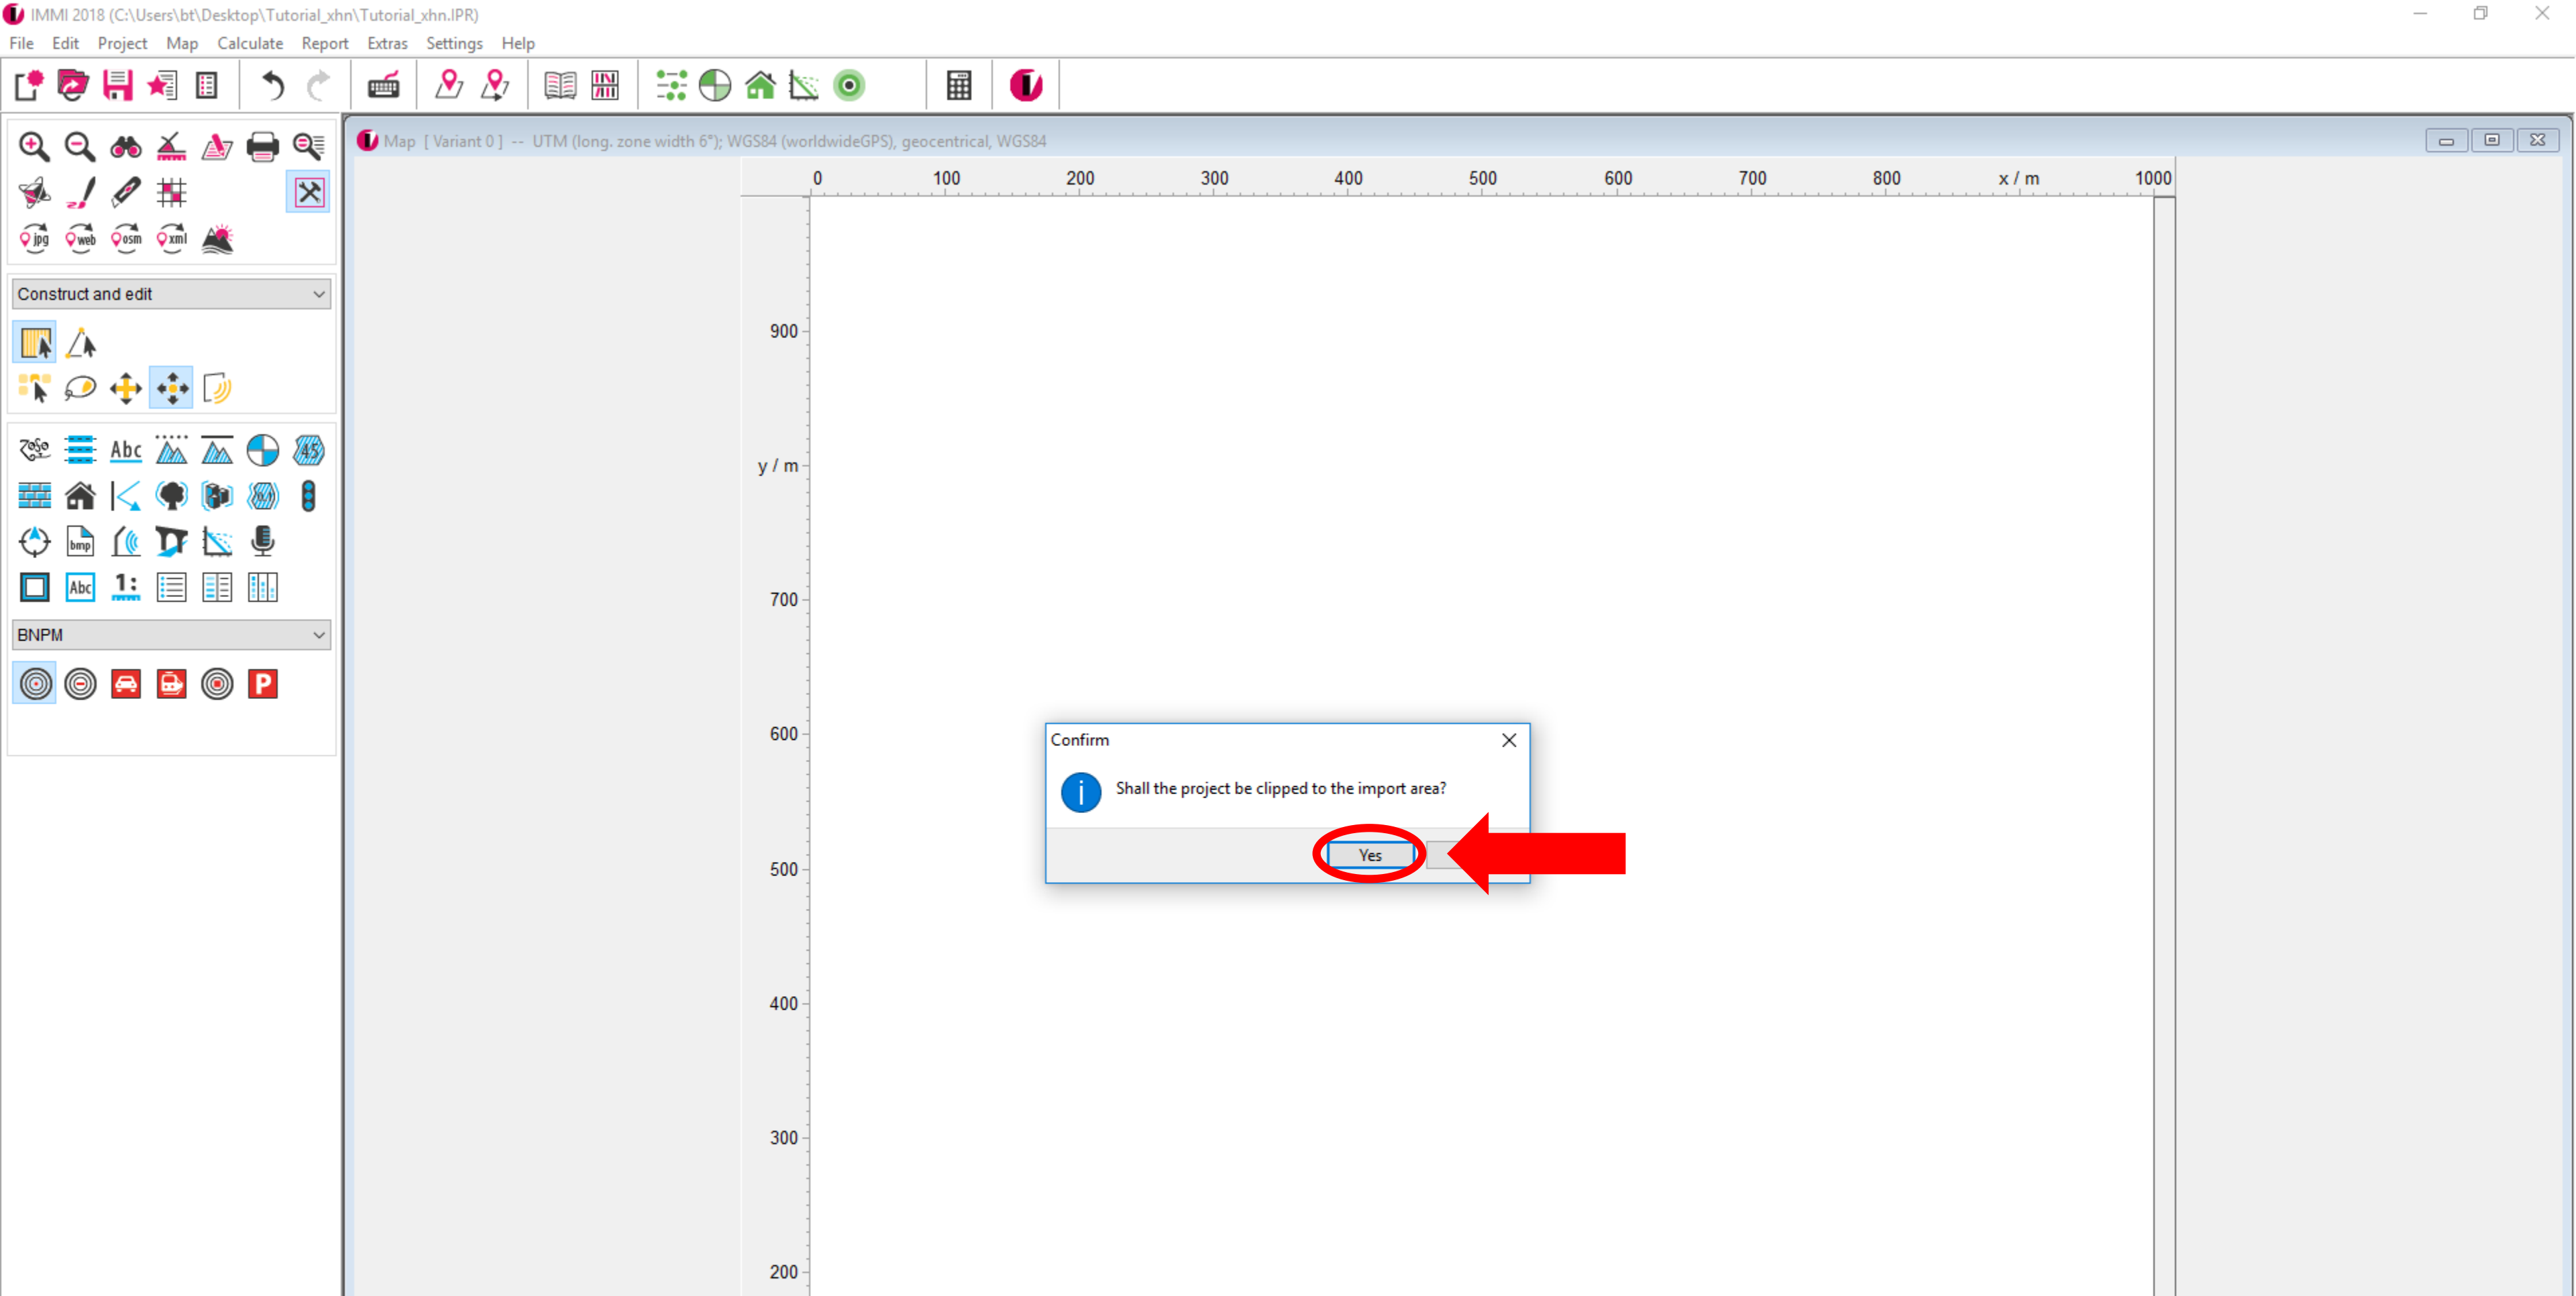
IMMI 2018 (C:\Users\bt\Desktop\Tutorial_xhn\Tutorial_xhn.IPR)

File Edit Project Map Calculate Report Extras Settings Help

Construct and edit

BNPM

Map [ Variant 0 ] -- UTM (long. zone width 6°); WGS84 (worldwideGPS), geocentrical, WGS84

0 100 200 300 400 500 600 700 800 x / m 1000

900
y / m
700
600
500
400
300
200

Confirm

Shall the project be clipped to the import area?

Yes